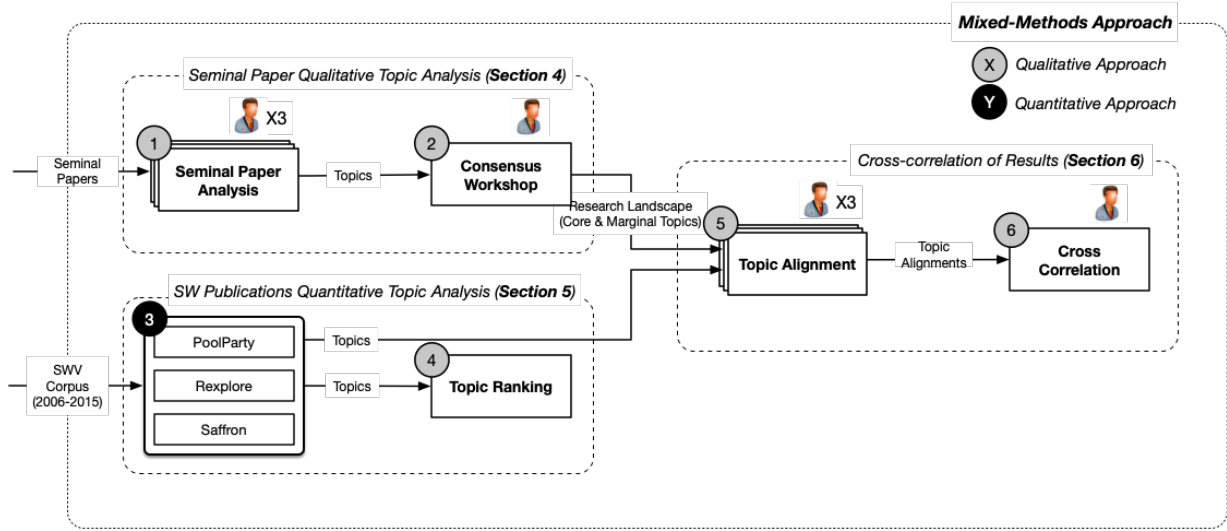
Mixed-Methods Approach

X Qualitative Approach

Y Quantitative Approach

Seminal Paper Qualitative Topic Analysis (Section 4)

X3

Seminal Papers

1 Seminal Paper Analysis

Topics

2 Consensus Workshop

Research Landscape (Core & Marginal Topics)

Cross-correlation of Results (Section 6)

X3

5 Topic Alignment

Topic Alignments

6 Cross Correlation

SW Publications Quantitative Topic Analysis (Section 5)

3

PoolParty

Topics

Rexplore

Topics

Saffron

4 Topic Ranking

SWV Corpus (2006-2015)